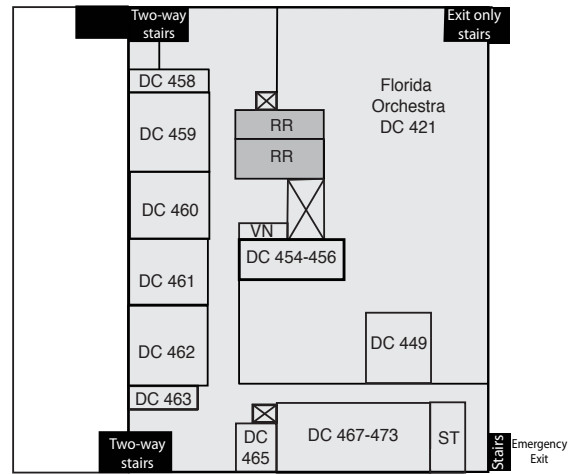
Two-way stairs

Exit only stairs

DC 458

DC 459

RR

RR

Florida Orchestra DC 421

DC 460

VN

DC 454-456

DC 461

DC 462

DC 449

DC 463

DC 465

DC 467-473

ST

Two-way stairs

Stairs

Emergency Exit